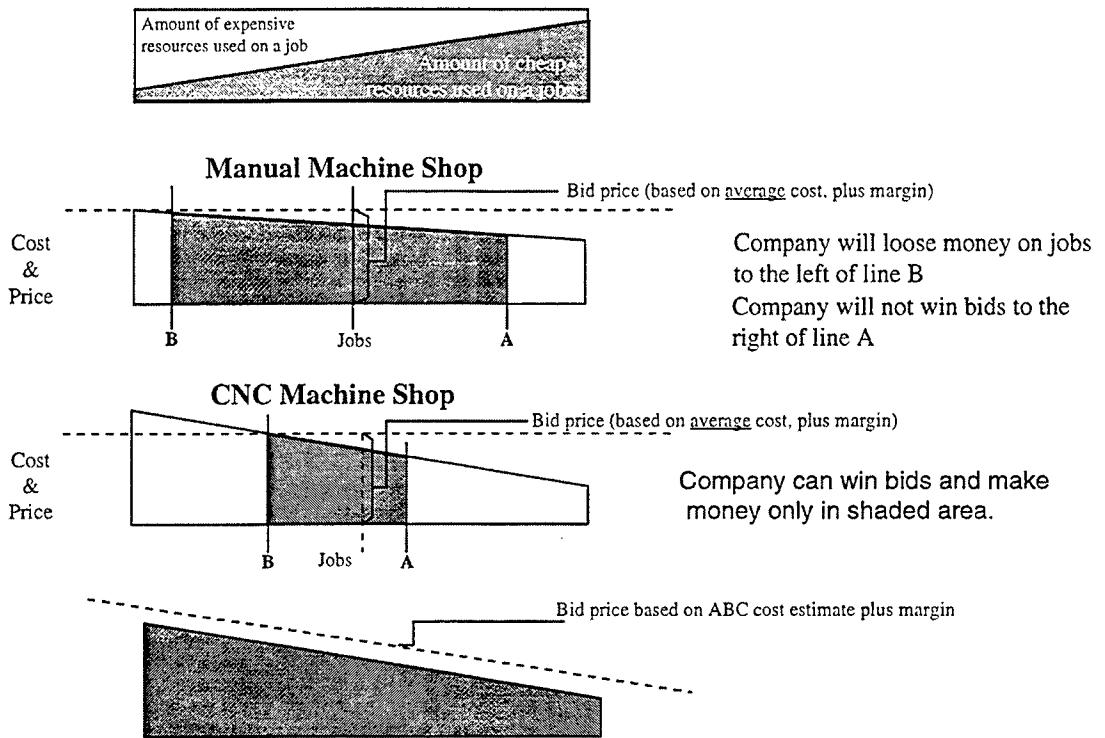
Amount of expensive resources used on a job

Amount of cheap resources used on a job

Manual Machine Shop

Bid price (based on average cost, plus margin)

Cost & Price

B

Jobs

A

Company will loose money on jobs to the left of line B

Company will not win bids to the right of line A

CNC Machine Shop

Bid price (based on average cost, plus margin)

Cost & Price

B

Jobs

A

Company can win bids and make money only in shaded area.

Bid price based on ABC cost estimate plus margin